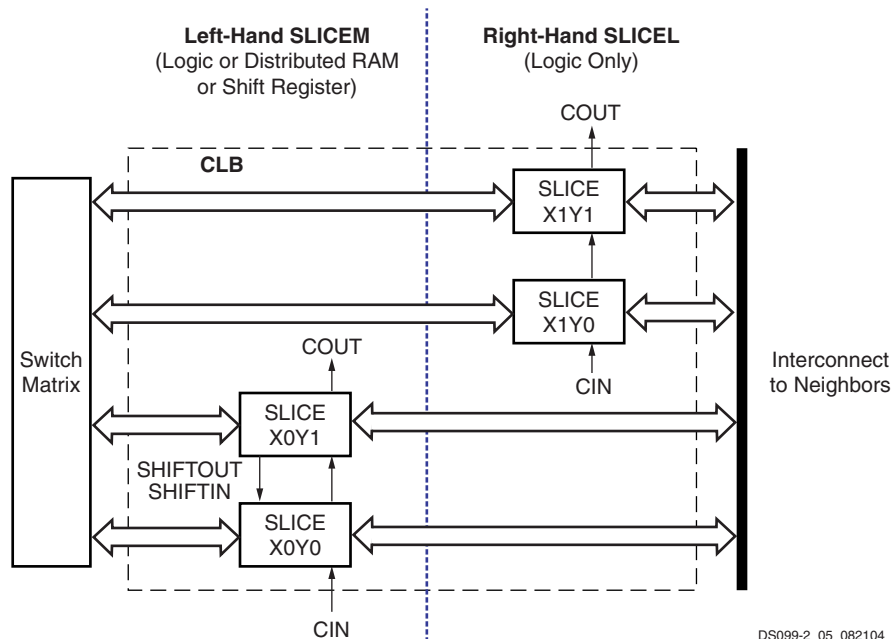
Left-Hand SLICEM
(Logic or Distributed RAM or Shift Register)

Right-Hand SLICEL
(Logic Only)

COUT

CLB

SLICE
X1Y1

SLICE
X1Y0

CIN

Switch Matrix

COUT

SLICE
X0Y1

SHIFTOUT
SHIFTIN

SLICE
X0Y0

CIN

Interconnect to Neighbors

DS099-2_05_082104